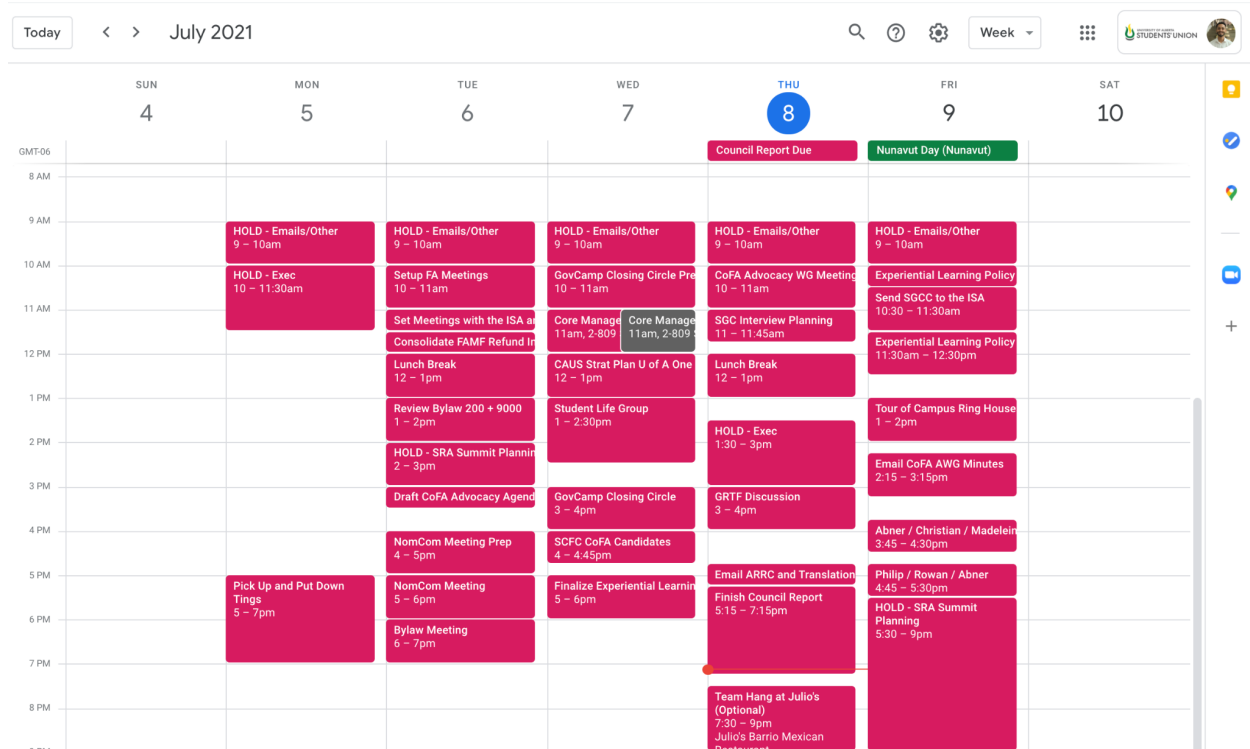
Today
July 2021
Week
UNIVERSITY OF CALGARY STUDENTS' UNION

SUN 4
MON 5
TUE 6
WED 7
THU 8
FRI 9
SAT 10

GMT-06
8 AM
9 AM
10 AM
11 AM
12 PM
1 PM
2 PM
3 PM
4 PM
5 PM
6 PM
7 PM
8 PM

MON 5
HOLD - Emails/Other
9 – 10am
HOLD - Exec
10 – 11:30am
Pick Up and Put Down Tings
5 – 7pm

TUE 6
HOLD - Emails/Other
9 – 10am
Setup FA Meetings
10 – 11am
Set Meetings with the ISA a
Consolidate FAMF Refund In
Lunch Break
12 – 1pm
Review Bylaw 200 + 9000
1 – 2pm
HOLD - SRA Summit Plannin
2 – 3pm
Draft CoFA Advocacy Agend
NomCom Meeting Prep
4 – 5pm
NomCom Meeting
5 – 6pm
Bylaw Meeting
6 – 7pm

WED 7
HOLD - Emails/Other
9 – 10am
GovCamp Closing Circle Pre
10 – 11am
Core Manage
11am, 2-809
Core Manage
11am, 2-809
CAUS Strat Plan U of A One
12 – 1pm
Student Life Group
1 – 2:30pm
GovCamp Closing Circle
3 – 4pm
SCFC CoFA Candidates
4 – 4:45pm
Finalize Experiential Learnin
5 – 6pm

THU 8
Council Report Due
HOLD - Emails/Other
9 – 10am
CoFA Advocacy WG Meeting
10 – 11am
SGC Interview Planning
11 – 11:45am
Lunch Break
12 – 1pm
HOLD - Exec
1:30 – 3pm
GRTF Discussion
3 – 4pm
Email ARRC and Translation
Finish Council Report
5:15 – 7:15pm
Team Hang at Julio's (Optional)
7:30 – 9pm
Julio's Barrio Mexican

FRI 9
Nunavut Day (Nunavut)
HOLD - Emails/Other
9 – 10am
Experiential Learning Policy
Send SGCC to the ISA
10:30 – 11:30am
Experiential Learning Policy
11:30am – 12:30pm
Tour of Campus Ring House
1 – 2pm
Email CoFA AWG Minutes
2:15 – 3:15pm
Abner / Christian / Madelein
3:45 – 4:30pm
Philip / Rowan / Abner
4:45 – 5:30pm
HOLD - SRA Summit Planning
5:30 – 9pm